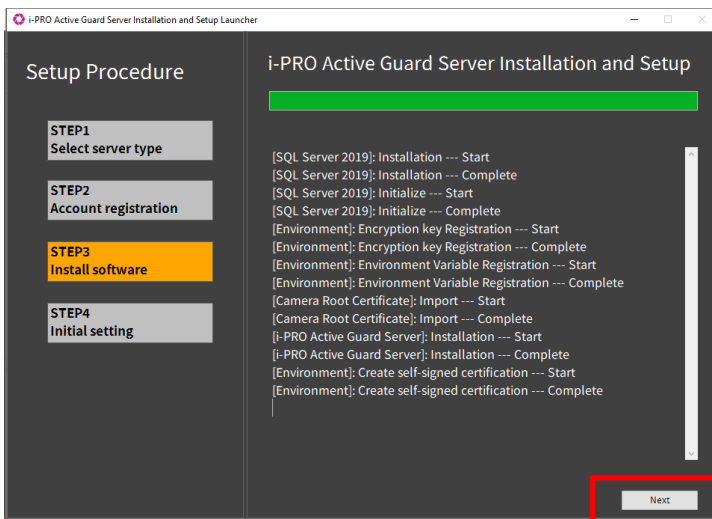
i-PRO Active Guard Server Installation and Setup Launcher

Setup Procedure

STEP1
Select server type

STEP2
Account registration

STEP3
Install software

STEP4
Initial setting

i-PRO Active Guard Server Installation and Setup

[SQL Server 2019]: Installation --- Start
[SQL Server 2019]: Installation --- Complete
[SQL Server 2019]: Initialize --- Start
[SQL Server 2019]: Initialize --- Complete
[Environment]: Encryption key Registration --- Start
[Environment]: Encryption key Registration --- Complete
[Environment]: Environment Variable Registration --- Start
[Environment]: Environment Variable Registration --- Complete
[Camera Root Certificate]: Import --- Start
[Camera Root Certificate]: Import --- Complete
[i-PRO Active Guard Server]: Installation --- Start
[i-PRO Active Guard Server]: Installation --- Complete
[Environment]: Create self-signed certification --- Start
[Environment]: Create self-signed certification --- Complete

Next